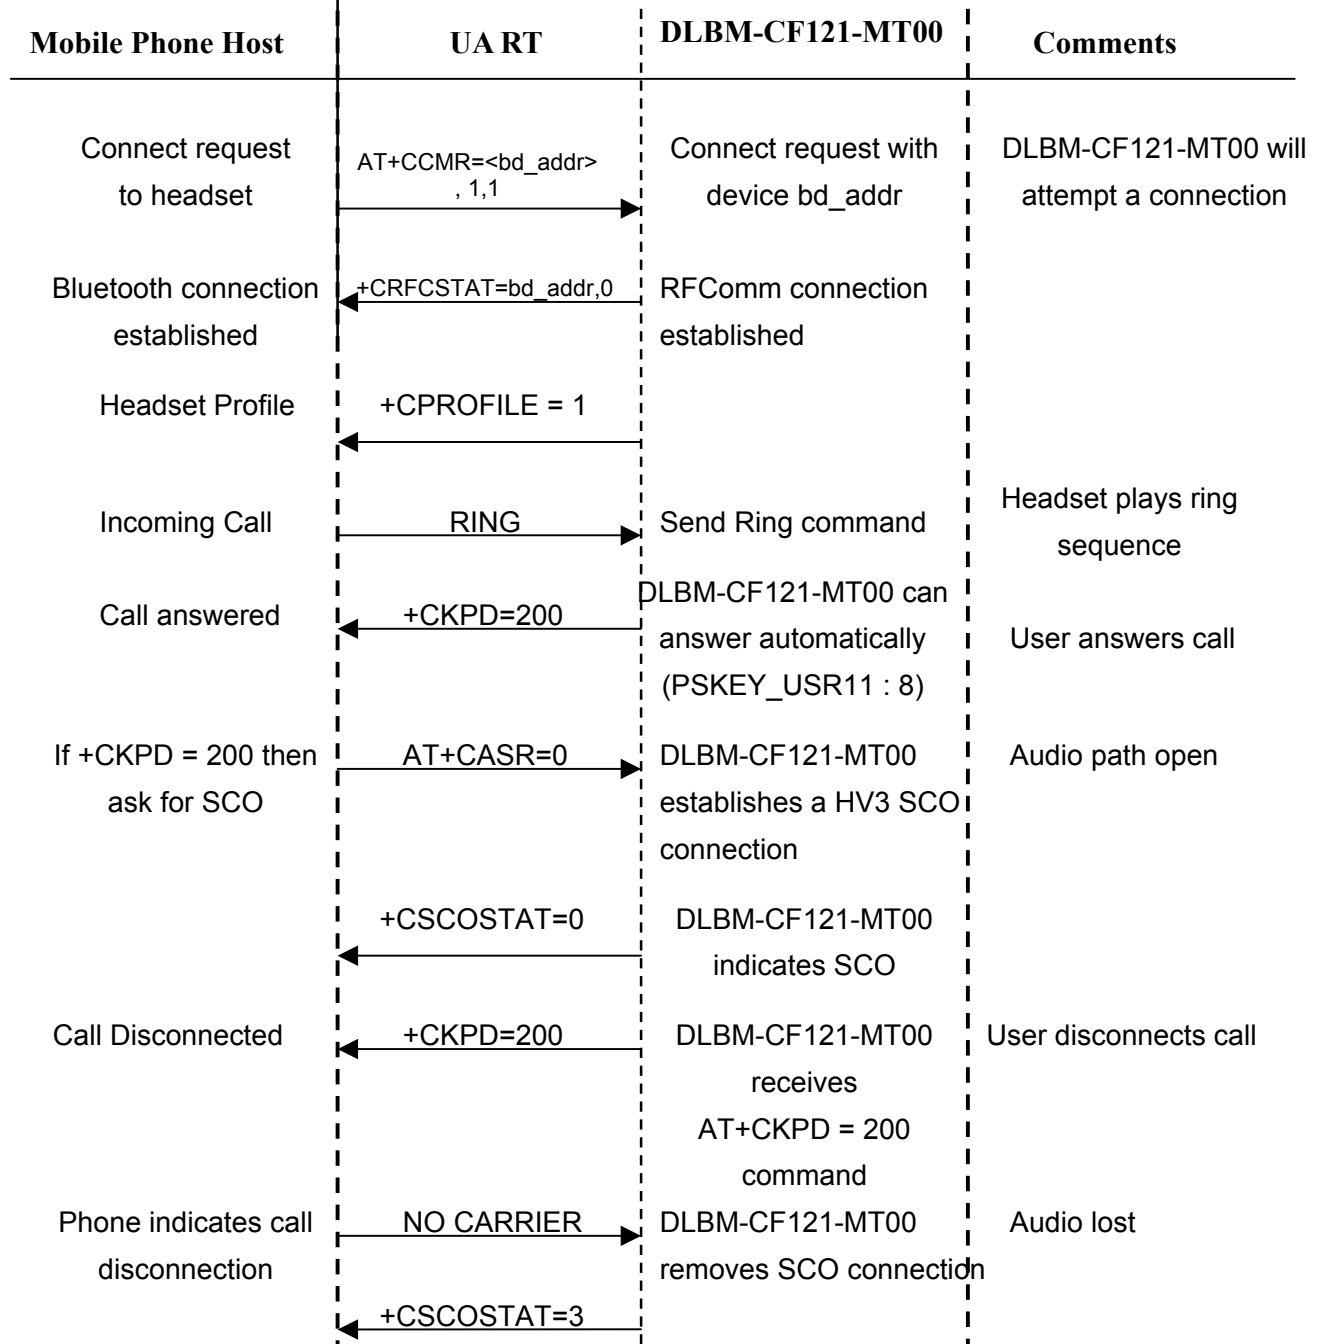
| Mobile Phone Host | UA RT | DLBM-CF121-MT00 | Comments |
|---|---|---|---|
| Connect request to headset | AT+CCMR=<bd_addr> , 1,1 | Connect request with device bd_addr | DLBM-CF121-MT00 will attempt a connection |
| Bluetooth connection established | +CRFCSTAT=bd_addr,0 | RFComm connection established | |
| Headset Profile | +CPROFILE = 1 | | |
| Incoming Call | RING | Send Ring command | Headset plays ring sequence |
| Call answered | +CKPD=200 | DLBM-CF121-MT00 can answer automatically (PSKEY_USR11 : 8) | User answers call |
| If +CKPD = 200 then ask for SCO | AT+CASR=0 | DLBM-CF121-MT00 establishes a HV3 SCO connection | Audio path open |
| | +CSCOSTAT=0 | DLBM-CF121-MT00 indicates SCO | |
| Call Disconnected | +CKPD=200 | DLBM-CF121-MT00 receives AT+CKPD = 200 command | User disconnects call |
| Phone indicates call disconnection | NO CARRIER | DLBM-CF121-MT00 removes SCO connection | Audio lost |
| | +CSCOSTAT=3 | | |